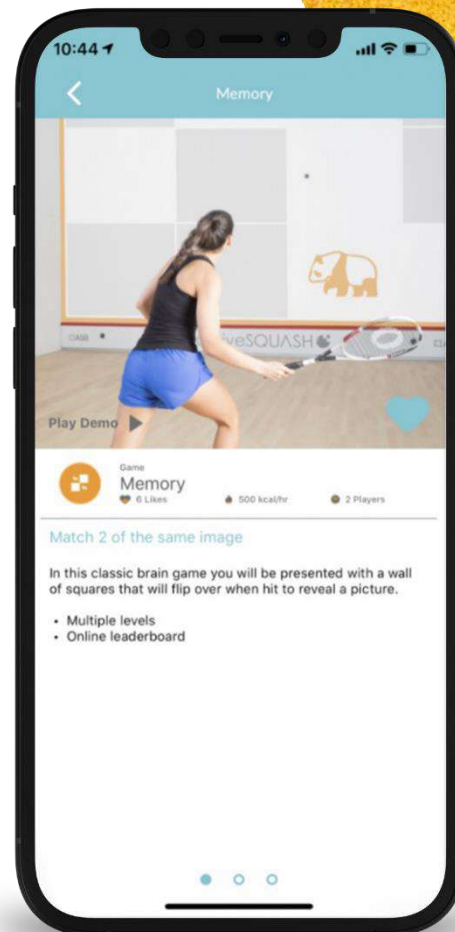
10:44

Memory

veSQUASH

Play Demo

Game
Memory
6 Likes
500 kcal/hr
2 Players

Match 2 of the same image

In this classic brain game you will be presented with a wall of squares that will flip over when hit to reveal a picture.

• Multiple levels
• Online leaderboard